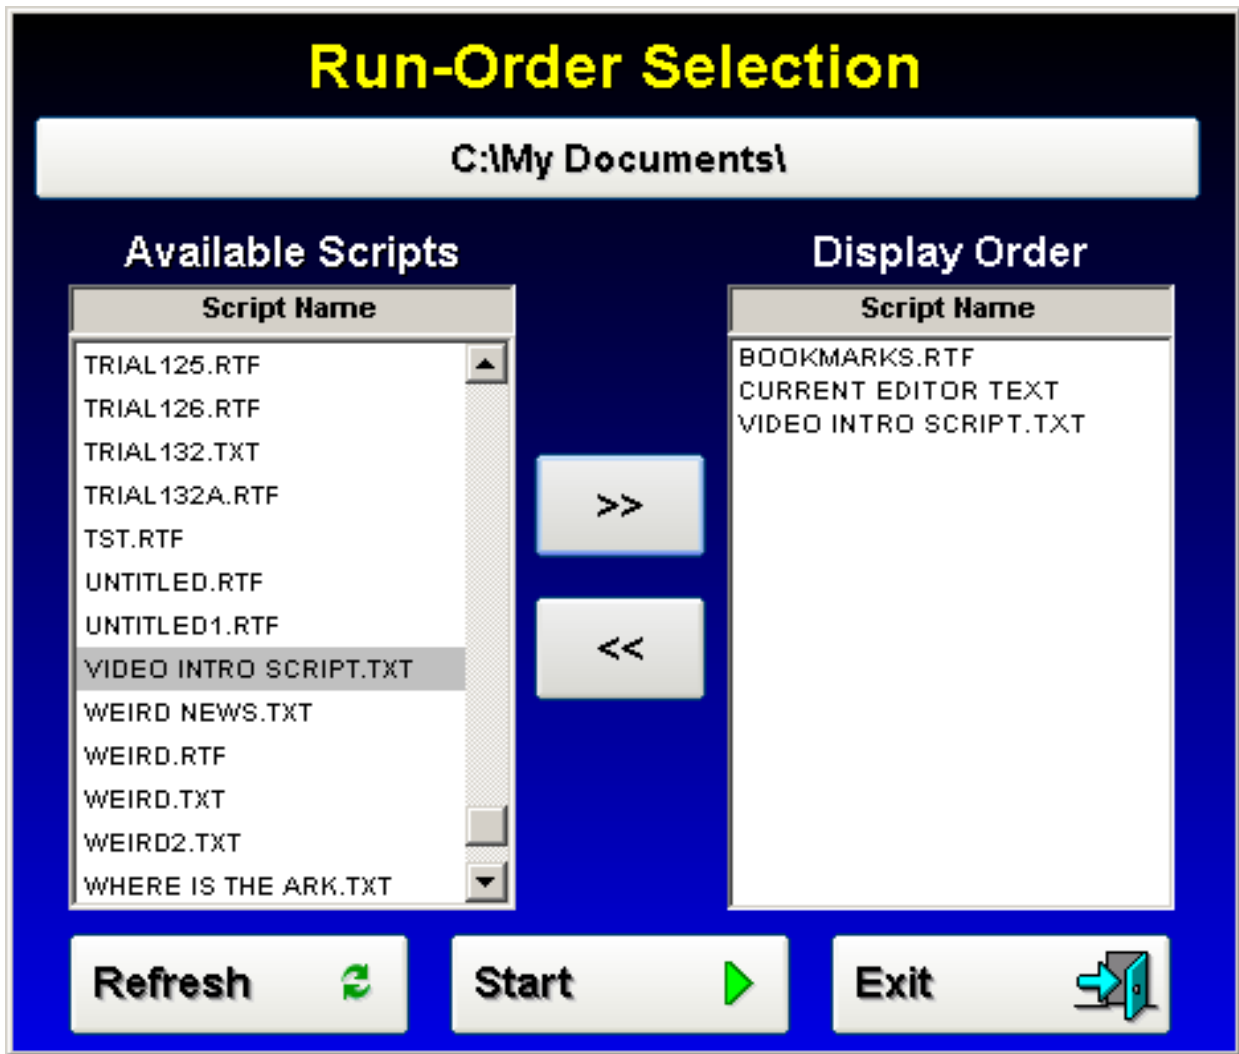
Run-Order Selection

C:\My Documents\

Available Scripts

| Script Name |
|---|
| TRIAL125.RTF |
| TRIAL126.RTF |
| TRIAL132.TXT |
| TRIAL132A.RTF |
| TST.RTF |
| UNTITLED.RTF |
| UNTITLED1.RTF |
| VIDEO INTRO SCRIPT.TXT |
| WEIRD NEWS.TXT |
| WEIRD.RTF |
| WEIRD.TXT |
| WEIRD2.TXT |
| WHERE IS THE ARK.TXT |

>>

<<

Display Order

| Script Name |
|---|
| BOOKMARKS.RTF |
| CURRENT EDITOR TEXT |
| VIDEO INTRO SCRIPT.TXT |

Refresh

Start

Exit